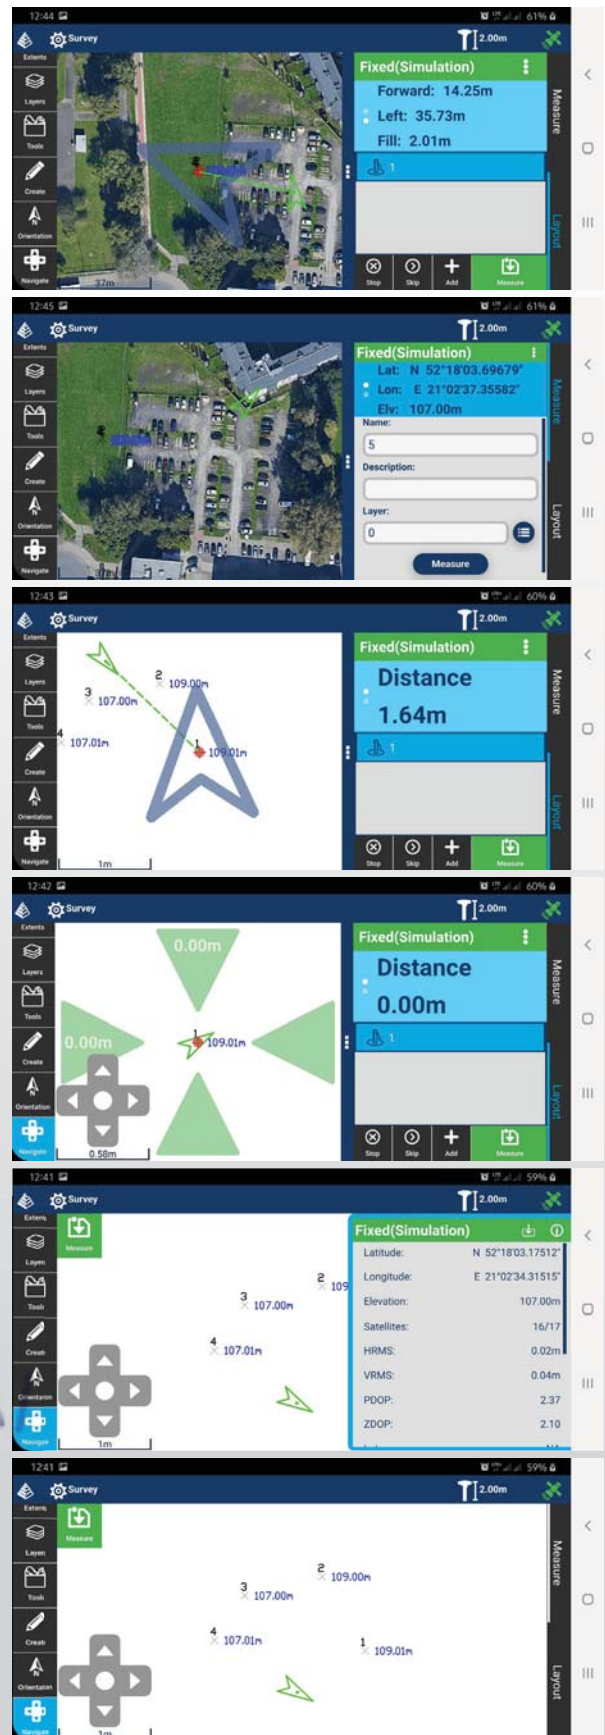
12:44
61%
Survey
2.00m
Extents
Layers
Tools
Create
Orientation
Navigate
37m
Fixed(Simulation)
Forward: 14.25m
Left: 35.73m
Fill: 2.01m
1
Measure
Layout
Stop
Skip
Add
Measure

12:45
61%
Survey
2.00m
Extents
Layers
Tools
Create
Orientation
Navigate
Fixed(Simulation)
Lat: N 52°18'03.69679"
Lon: E 21°02'37.35582"
Elv: 107.00m
Name:
5
Description:
Layer:
0
Measure
Measure
Layout

12:43
60%
Survey
2.00m
Extents
Layers
Tools
Create
Orientation
Navigate
2 109.00m
3 107.00m
4 107.01m
1 109.01m
1m
Fixed(Simulation)
Distance
1.64m
1
Measure
Layout
Stop
Skip
Add
Measure

12:42
60%
Survey
2.00m
Extents
Layers
Tools
Create
Orientation
Navigate
0.00m
0.00m
1 109.01m
0.58m
Fixed(Simulation)
Distance
0.00m
1
Measure
Layout
Stop
Skip
Add
Measure

12:41
59%
Survey
2.00m
Extents
Layers
Tools
Create
Orientation
Navigate
Measure
2 109
3 107.00m
4 107.01m
1m
Fixed(Simulation)
Latitude: N 52°18'03.17512"
Longitude: E 21°02'34.31515"
Elevation: 107.00m
Satellites: 16/17
HRMS: 0.02m
VRMS: 0.04m
PDOP: 2.37
ZDOP: 2.10

12:41
59%
Survey
2.00m
Extents
Layers
Tools
Create
Orientation
Navigate
Measure
2 109.00m
3 107.00m
4 107.01m
1 109.01m
1m
Measure
Layout